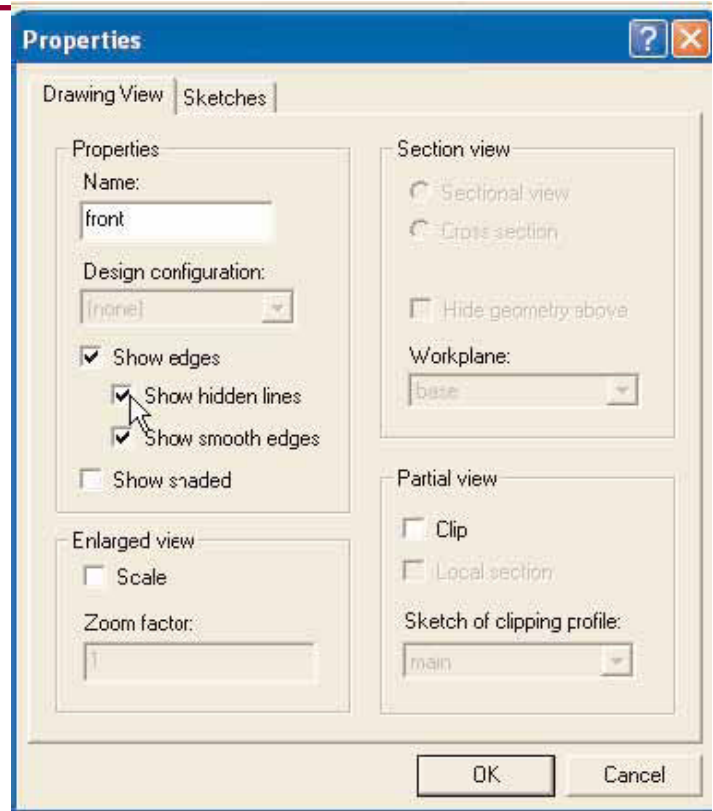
Properties

Drawing View | Sketches

Properties
Name:
front
Design configuration:
(none)
Show edges
Show hidden lines
Show smooth edges
Show shaded

Enlarged view
Scale
Zoom factor:
1

Section view
Sectional view
Cross section
Hide geometry above
Workplane:
base

Partial view
Clip
Local section
Sketch of clipping profile:
main

OK
Cancel